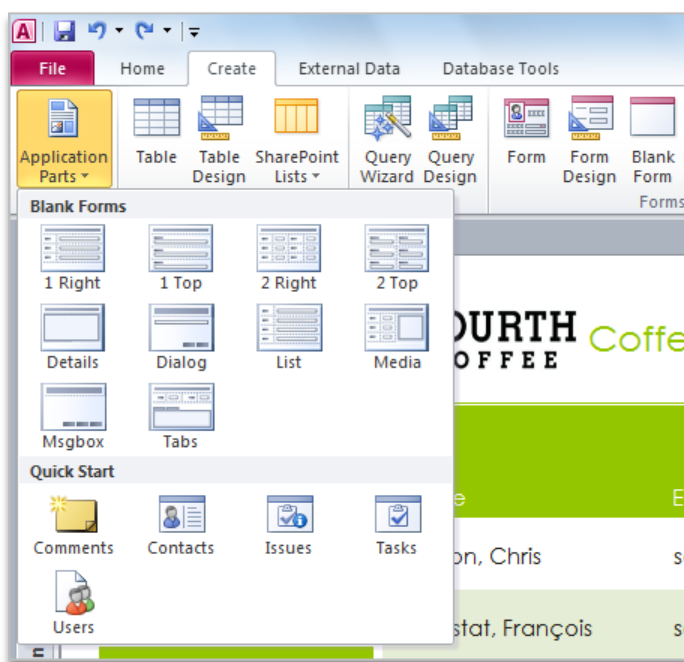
File Home Create External Data Database Tools

Application Parts
Table
Table Design
SharePoint Lists
Query Wizard
Query Design
Form
Form Design
Blank Form
Forms

Blank Forms
1 Right
1 Top
2 Right
2 Top
Details
Dialog
List
Media
Msgbox
Tabs

Quick Start
Comments
Contacts
Issues
Tasks
Users

OURTH
OFFEE
Coffe

e
E
on, Chris
s
stat, François
s